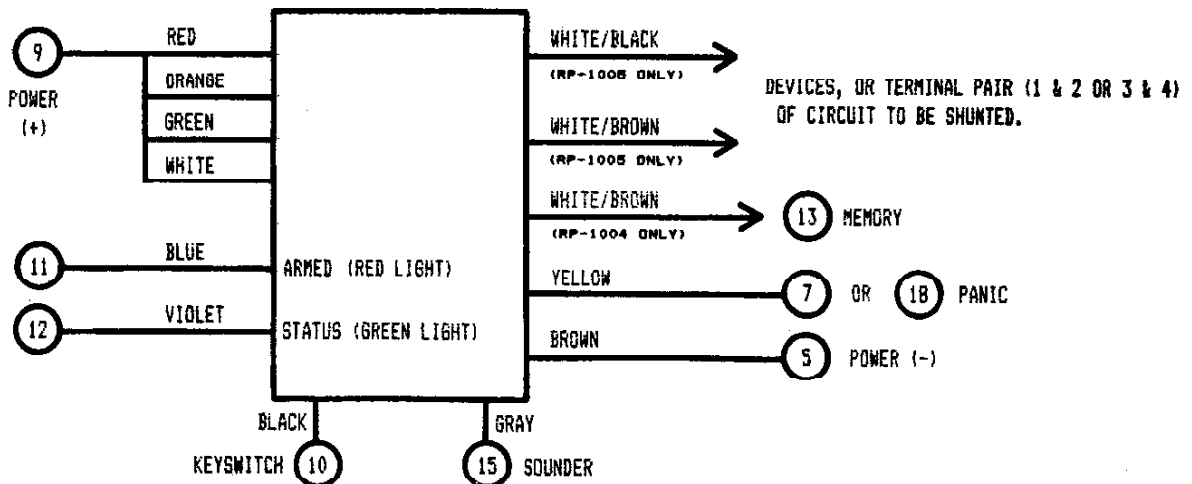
9
POWER
(+)

RED
ORANGE
GREEN
WHITE

11
BLUE
ARMED (RED LIGHT)

12
VIOLET
STATUS (GREEN LIGHT)

BLACK
KEYSWITCH 10

GRAY
15 SOUNDER

WHITE/BLACK
(RP-1006 ONLY)

DEVICES, OR TERMINAL PAIR (1 & 2 OR 3 & 4) OF CIRCUIT TO BE SHUNTED.

WHITE/BROWN
(RP-1005 ONLY)

WHITE/BROWN
(RP-1004 ONLY)
13 MEMORY

YELLOW
7 OR 18 PANIC

BROWN
5 POWER (-)